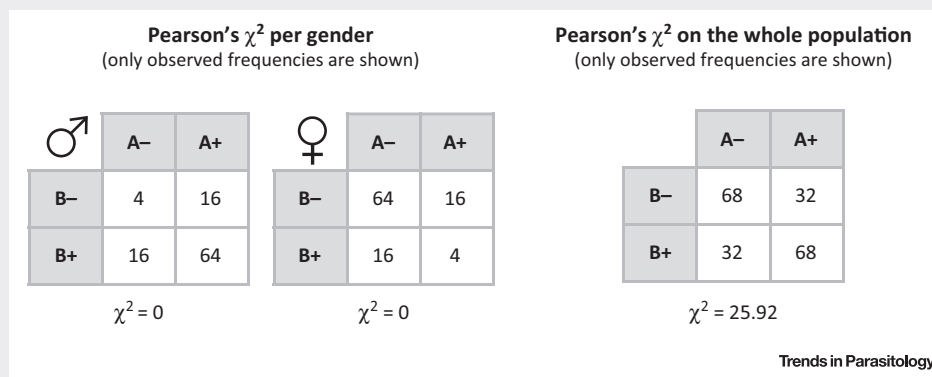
**Pearson's $\chi^2$ per gender**
(only observed frequencies are shown)

| ♂ | A– | A+ |
|---|---|---|
| B– | 4 | 16 |
| B+ | 16 | 64 |

$\chi^2 = 0$

| ♀ | A– | A+ |
|---|---|---|
| B– | 64 | 16 |
| B+ | 16 | 4 |

$\chi^2 = 0$

**Pearson's $\chi^2$ on the whole population**
(only observed frequencies are shown)

| | A– | A+ |
|---|---|---|
| B– | 68 | 32 |
| B+ | 32 | 68 |

$\chi^2 = 25.92$

Trends in Parasitology